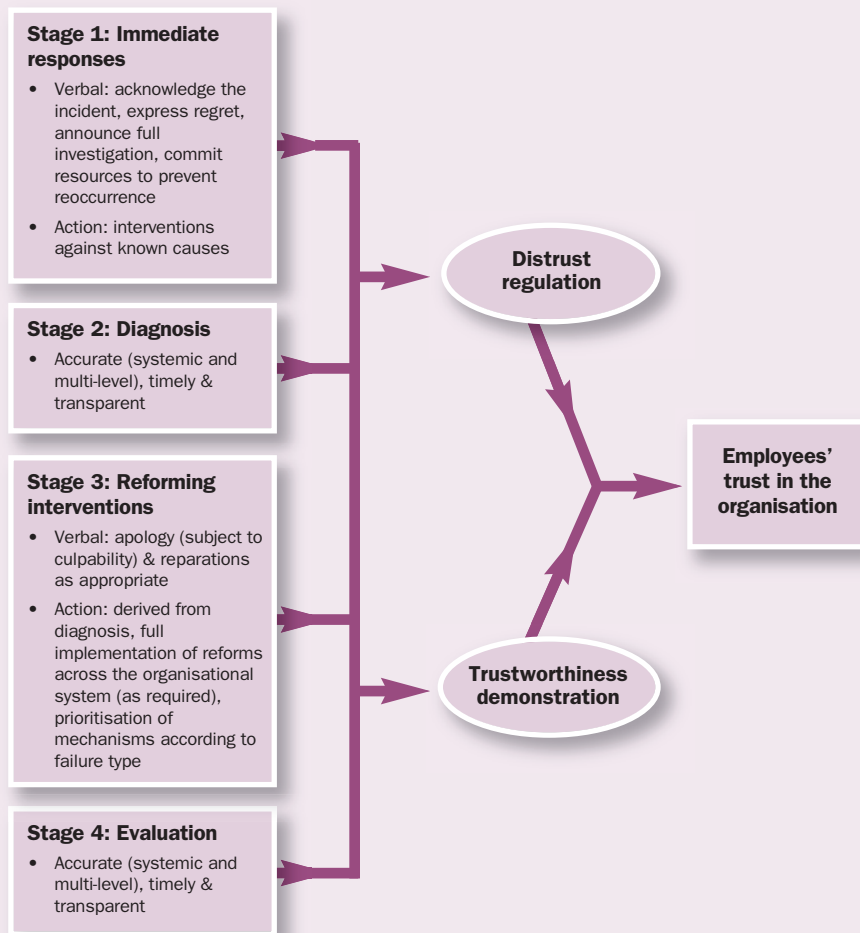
Stage 1: Immediate responses

• Verbal: acknowledge the incident, express regret, announce full investigation, commit resources to prevent reoccurrence

• Action: interventions against known causes

Stage 2: Diagnosis

• Accurate (systemic and multi-level), timely & transparent

Stage 3: Reforming interventions

• Verbal: apology (subject to culpability) & reparations as appropriate

• Action: derived from diagnosis, full implementation of reforms across the organisational system (as required), prioritisation of mechanisms according to failure type

Stage 4: Evaluation

• Accurate (systemic and multi-level), timely & transparent

Distrust regulation

Trustworthiness demonstration

Employees' trust in the organisation